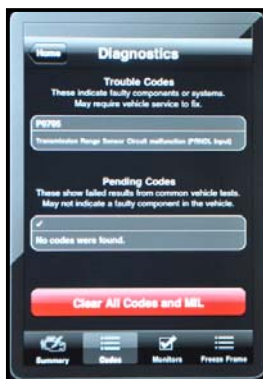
Home

Diagnostics

Trouble Codes
These indicate faulty components or systems.
May require vehicle service to fix.

P0705
Transmission Range Sensor Circuit malfunction (PRNDL Input)

Pending Codes
These show failed results from common vehicle tests.
May not indicate a faulty component in the vehicle.

✓
No codes were found.

Clear All Codes and MIL

Summary
Codes
Monitors
Freeze Frame